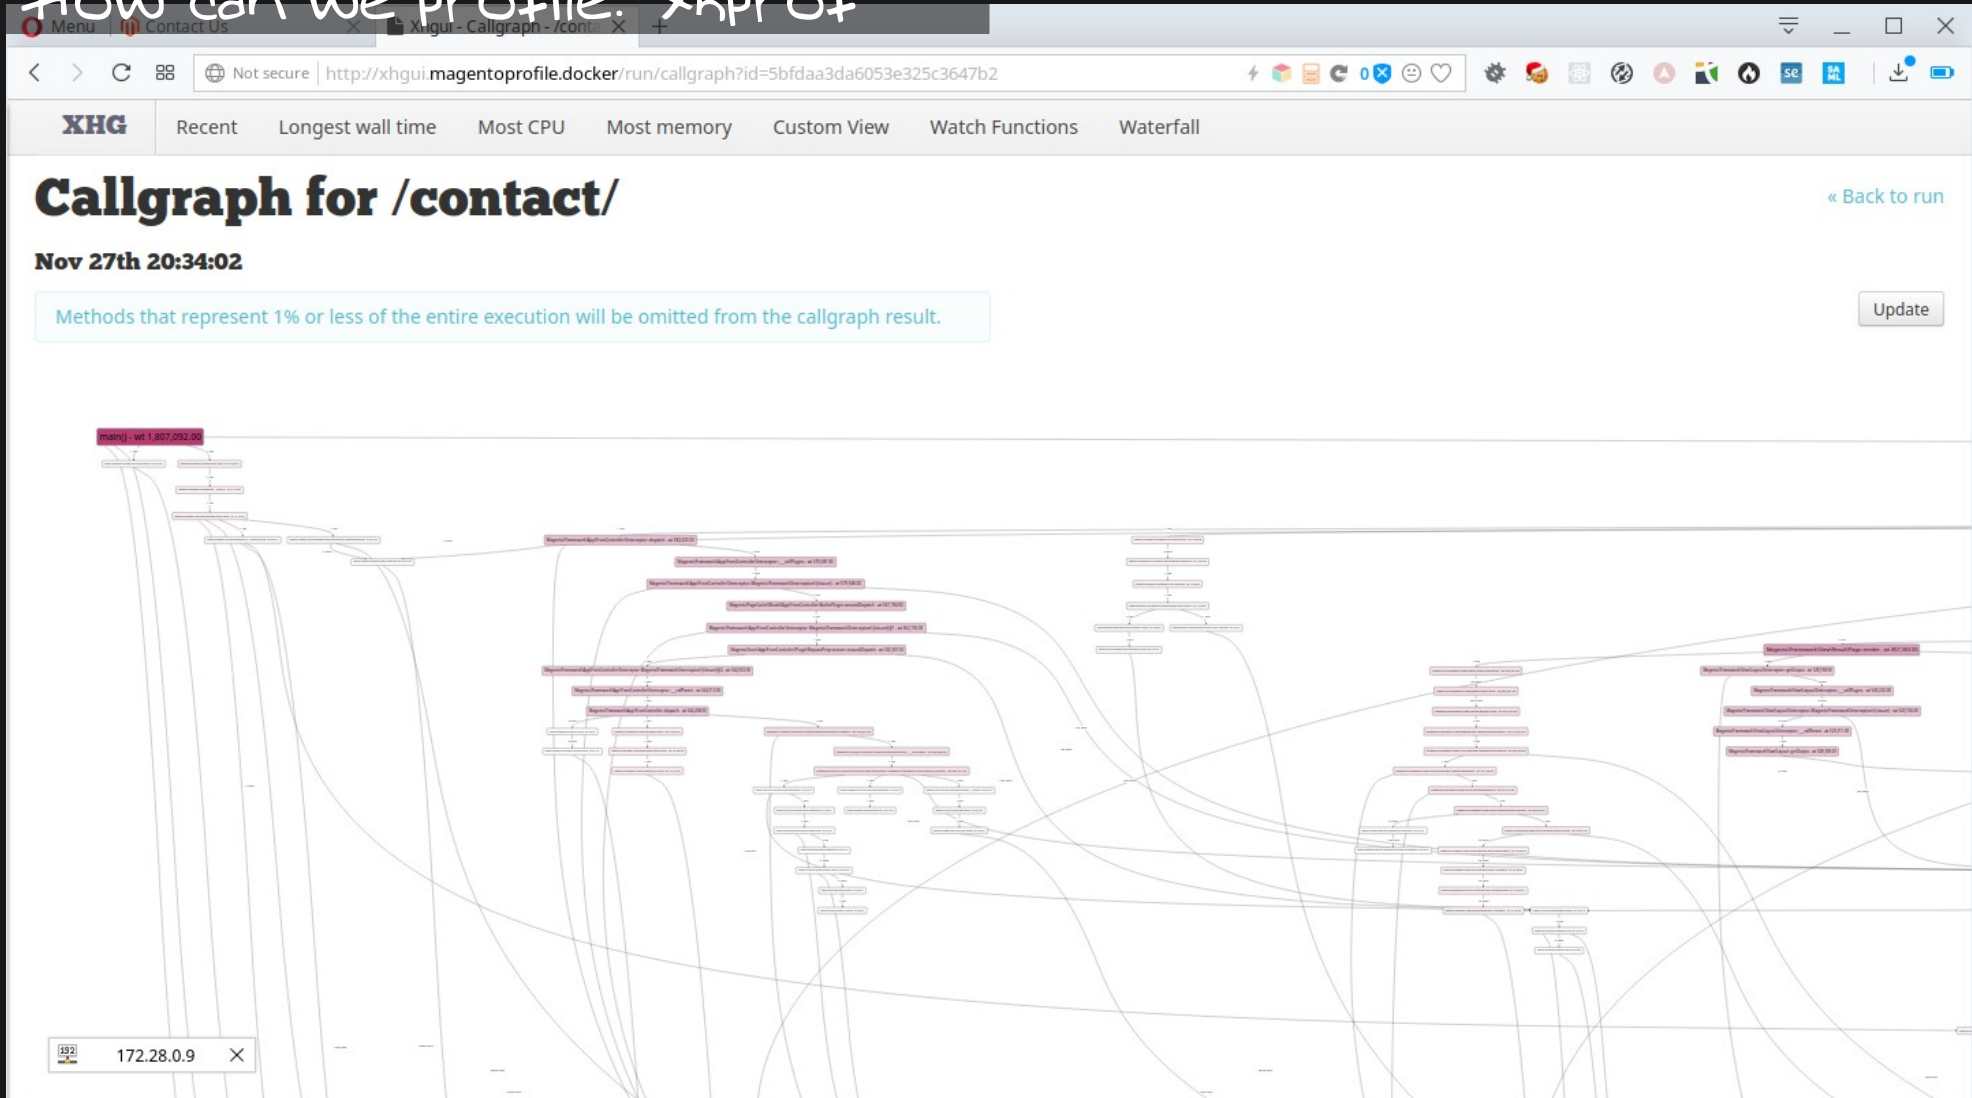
How can we profile? xhprof

Menu | Contact Us | Xhgui - Callgraph - /conta

Not secure | http://xhgui.magentoprofile.docker/run/callgraph?id=5bfdaa3da6053e325c3647b2

XHG Recent Longest wall time Most CPU Most memory Custom View Watch Functions Waterfall

# Callgraph for /contact/

« Back to run

Nov 27th 20:34:02

Methods that represent 1% or less of the entire execution will be omitted from the callgraph result.

Update

main() - wt 1,807,092.00

172.28.0.9